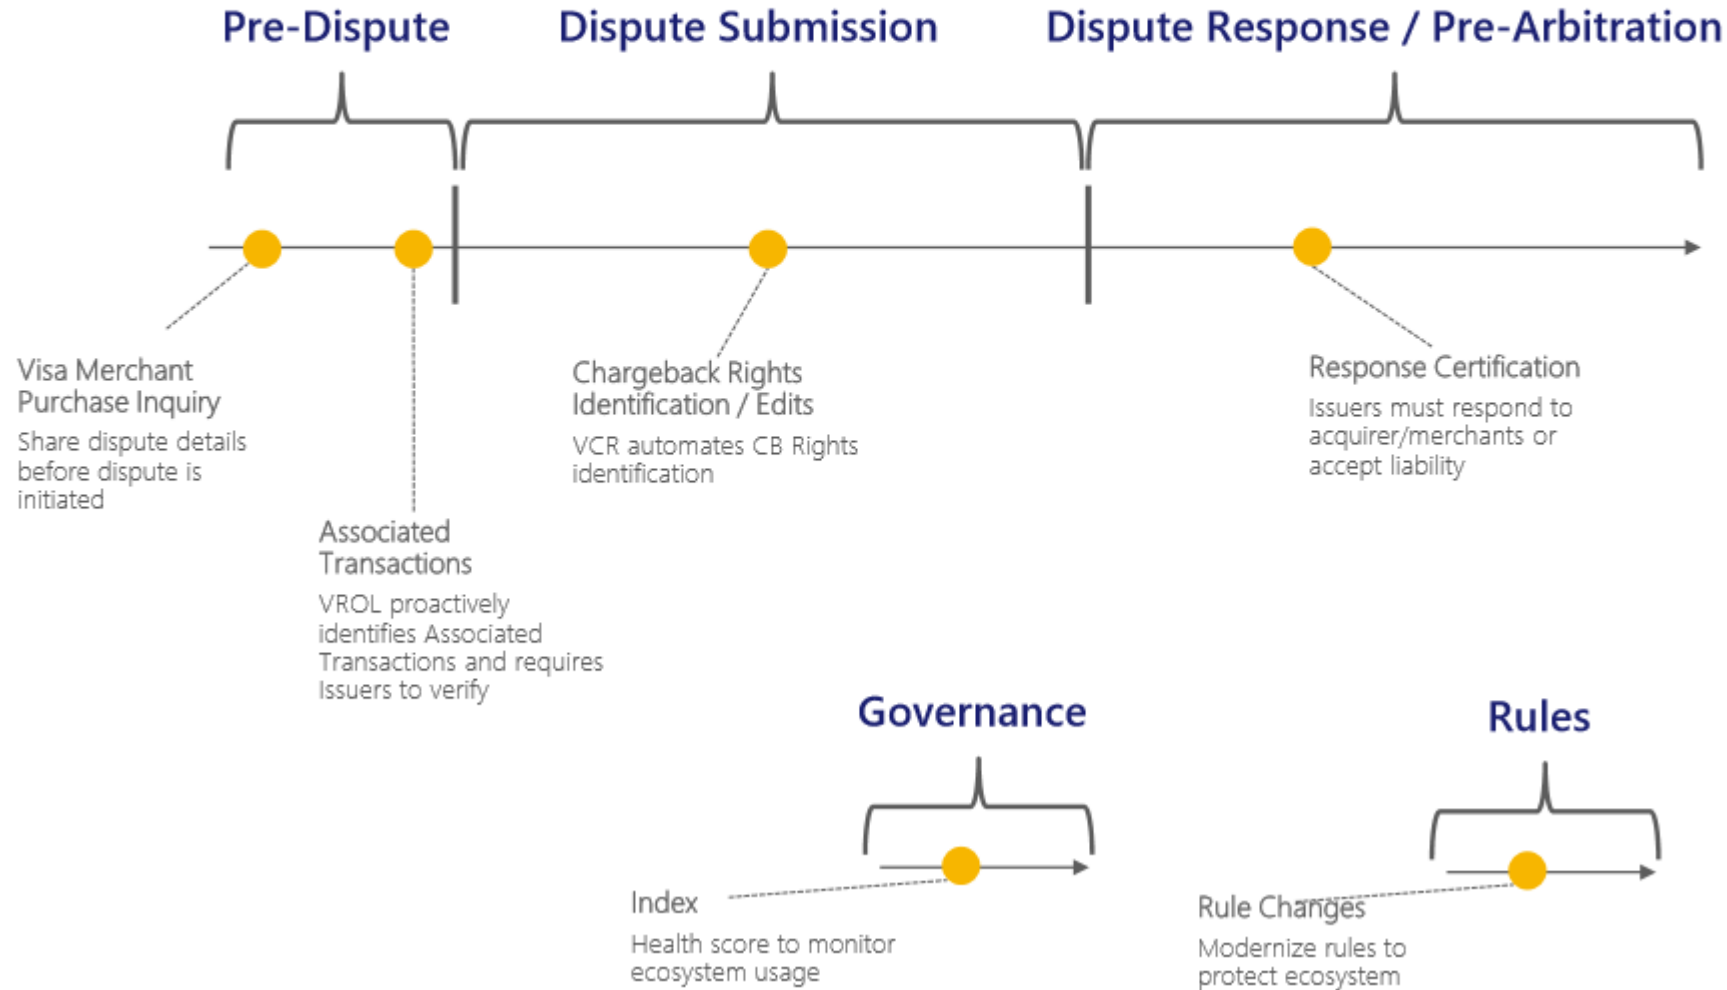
Pre-Dispute

Dispute Submission

Dispute Response / Pre-Arbitration

Visa Merchant Purchase Inquiry

Share dispute details before dispute is initiated

Associated Transactions

VROL proactively identifies Associated Transactions and requires Issuers to verify

Chargeback Rights Identification / Edits

VCR automates CB Rights identification

Response Certification

Issuers must respond to acquirer/merchants or accept liability

Governance

Index

Health score to monitor ecosystem usage

Rules

Rule Changes

Modernize rules to protect ecosystem